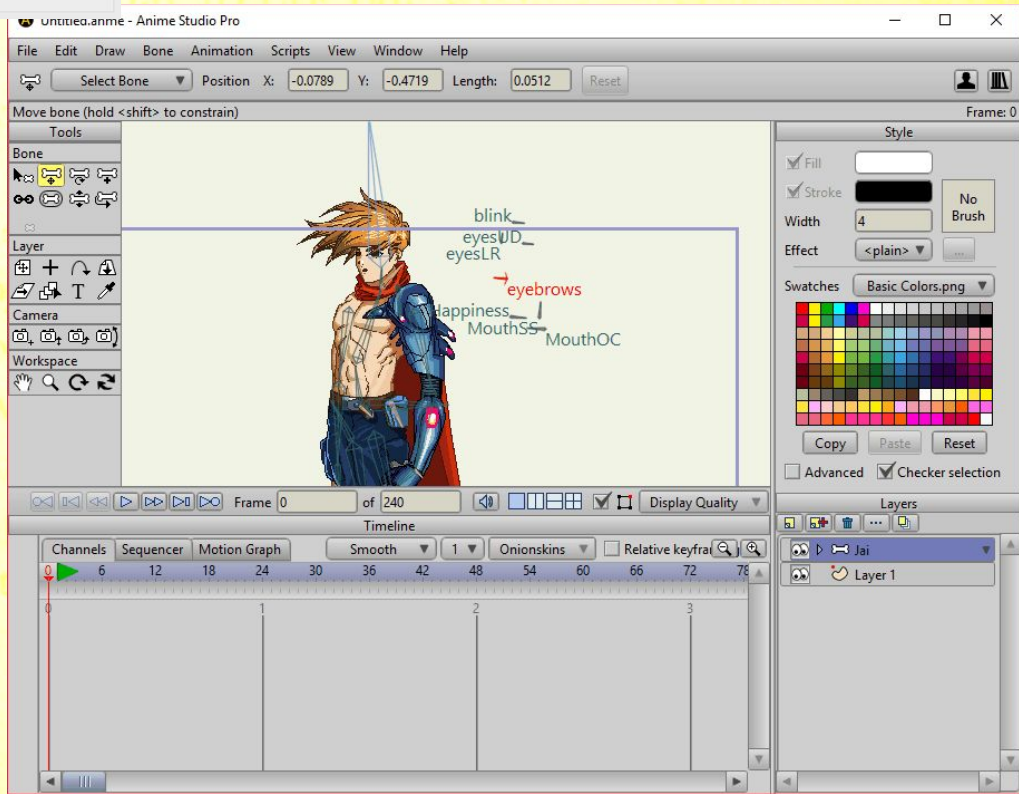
Untitled.anme - Anime Studio Pro

File Edit Draw Bone Animation Scripts View Window Help

Select Bone Position X: -0.0789 Y: -0.4719 Length: 0.0512 Reset

Move bone (hold <shift> to constrain)

Frame: 0

Tools

Bone

Layer

Camera

Workspace

blink
eyesUD
eyesLR
eyebrows
Happiness
MouthSS
MouthOC

Style

Fill

Stroke

No Brush

Width 4

Effect <plain>

Swatches Basic Colors.png

Copy Paste Reset

Advanced Checker selection

Frame 0 of 240

Display Quality

Timeline

Channels Sequencer Motion Graph Smooth 1 Onionskins Relative keyfra

0 6 12 18 24 30 36 42 48 54 60 66 72 78

0 1 2 3

Layers

Jai

Layer 1